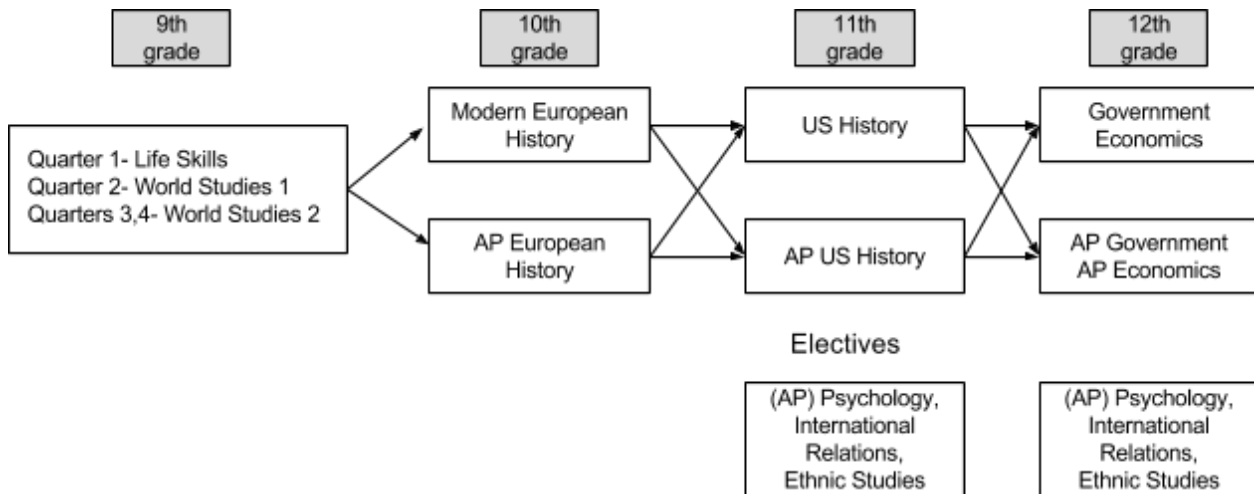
9th grade

10th grade

11th grade

12th grade

Quarter 1- Life Skills
Quarter 2- World Studies 1
Quarters 3,4- World Studies 2

Modern European History

AP European History

US History

AP US History

Government
Economics

AP Government
AP Economics

Electives

(AP) Psychology, International Relations, Ethnic Studies

(AP) Psychology, International Relations, Ethnic Studies